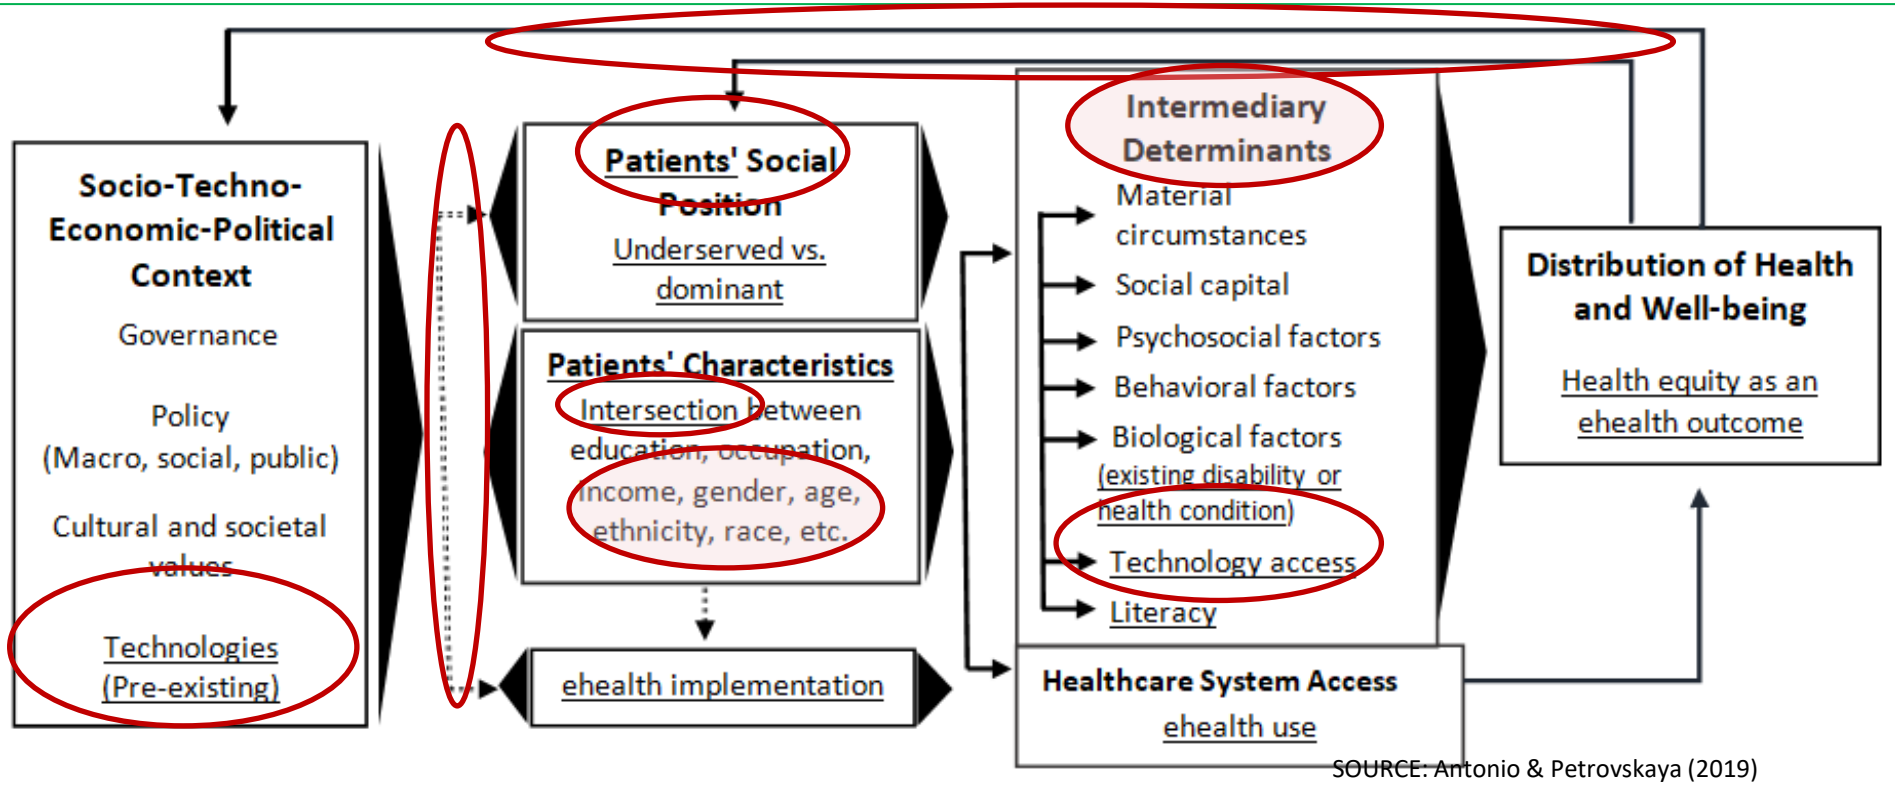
Socio-Techno-Economic-Political Context

Governance

Policy
(Macro, social, public)

Cultural and societal values

Technologies
(Pre-existing)

Patients' Social Position
Underserved vs. dominant

Patients' Characteristics
Intersection between education, occupation, income, gender, age, ethnicity, race, etc.

ehealth implementation

Intermediary Determinants
Material circumstances
Social capital
Psychosocial factors
Behavioral factors
Biological factors
(existing disability or health condition)
Technology access
Literacy

Healthcare System Access
ehealth use

Distribution of Health and Well-being
Health equity as an ehealth outcome

SOURCE: Antonio & Petrovskaya (2019)